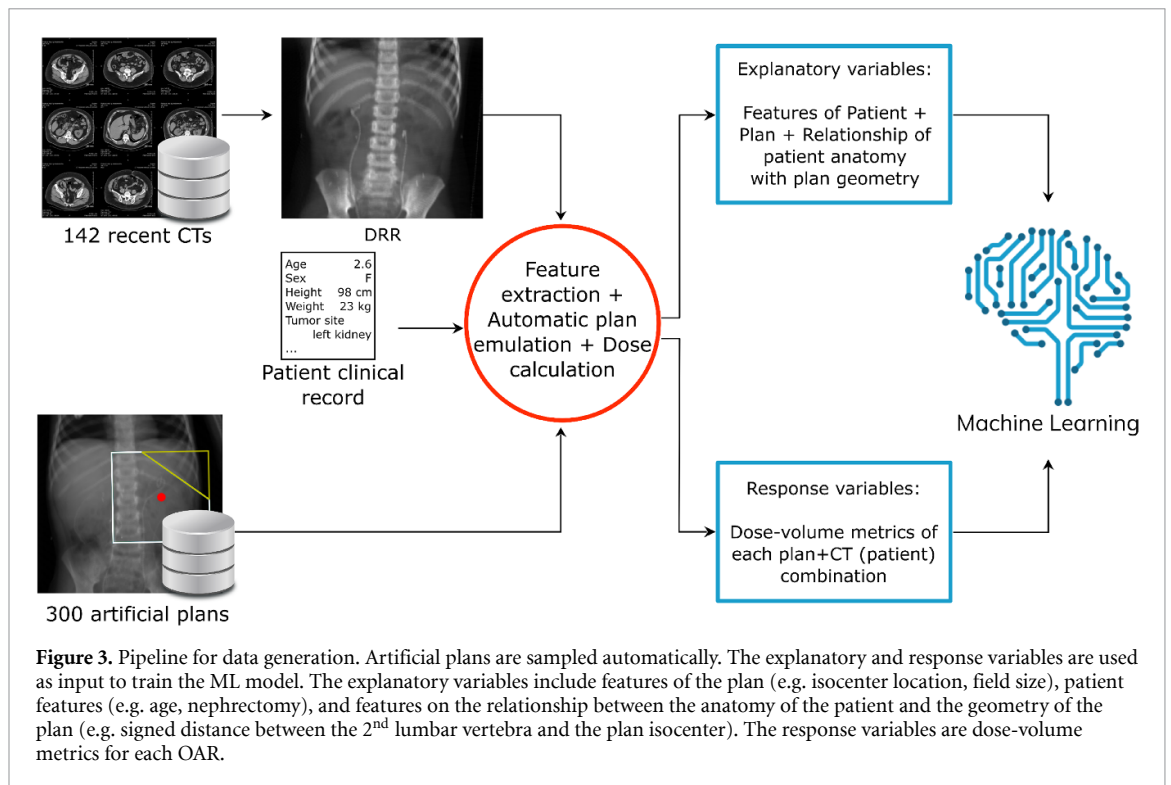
142 recent CTs

DRR

| Age | 2.6 |
|---|---|
| Sex | F |
| Height | 98 cm |
| Weight | 23 kg |
| Tumor site | |
| | left kidney |
| ... | |

Patient clinical record

Feature extraction + Automatic plan emulation + Dose calculation

Explanatory variables:

Features of Patient + Plan + Relationship of patient anatomy with plan geometry

Machine Learning

Response variables:

Dose-volume metrics of each plan+CT (patient) combination

300 artificial plans

**Figure 3.** Pipeline for data generation. Artificial plans are sampled automatically. The explanatory and response variables are used as input to train the ML model. The explanatory variables include features of the plan (e.g. isocenter location, field size), patient features (e.g. age, nephrectomy), and features on the relationship between the anatomy of the patient and the geometry of the plan (e.g. signed distance between the 2$^{nd}$ lumbar vertebra and the plan isocenter). The response variables are dose-volume metrics for each OAR.